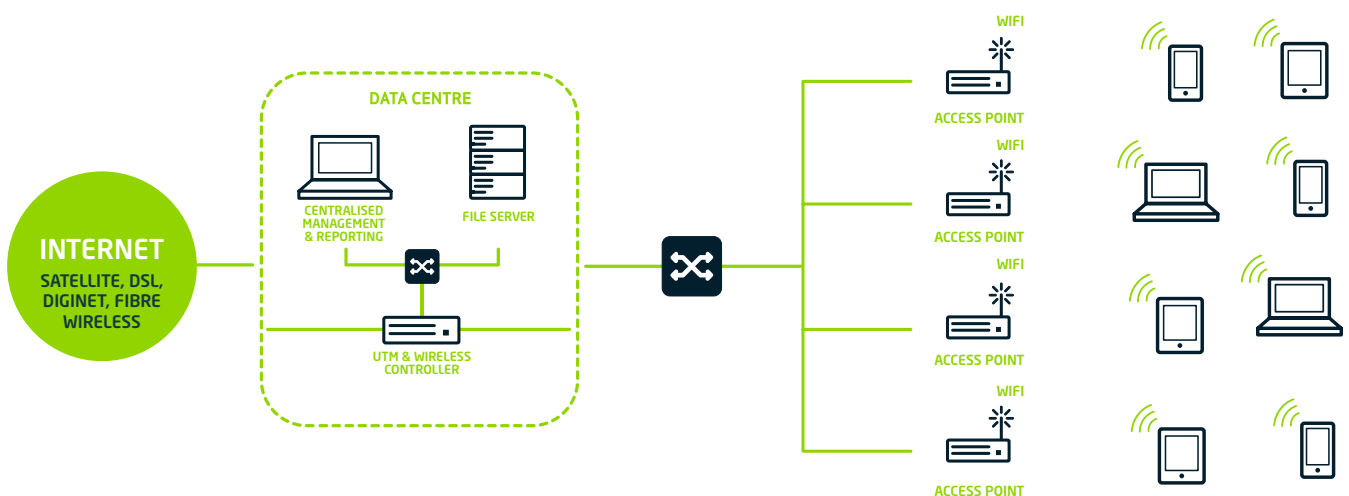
INTERNET
SATELLITE, DSL, DIGINET, FIBRE WIRELESS

DATA CENTRE

CENTRALISED MANAGEMENT & REPORTING

FILE SERVER

UTM & WIRELESS CONTROLLER

WIFI
ACCESS POINT

WIFI
ACCESS POINT

WIFI
ACCESS POINT

WIFI
ACCESS POINT